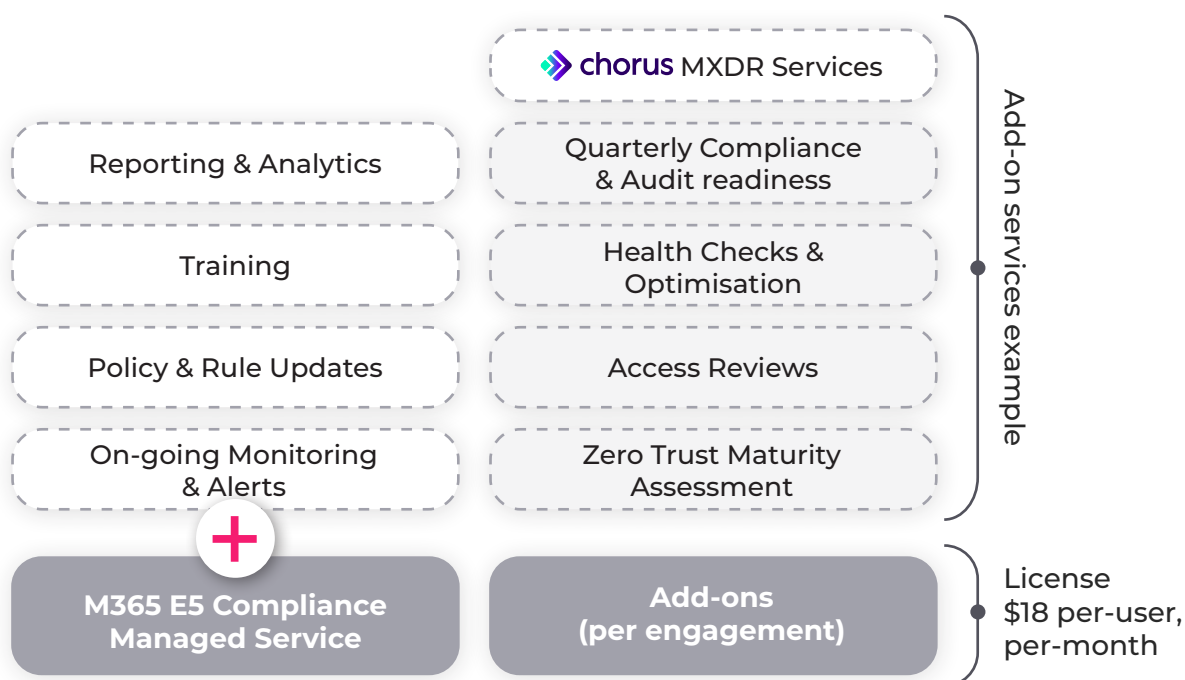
chorus MXDR Services

Reporting & Analytics

Quarterly Compliance & Audit readiness

Training

Health Checks & Optimisation

Policy & Rule Updates

Access Reviews

On-going Monitoring & Alerts

Zero Trust Maturity Assessment

Add-on services example

+

M365 E5 Compliance Managed Service

Add-ons (per engagement)

License $18 per-user, per-month